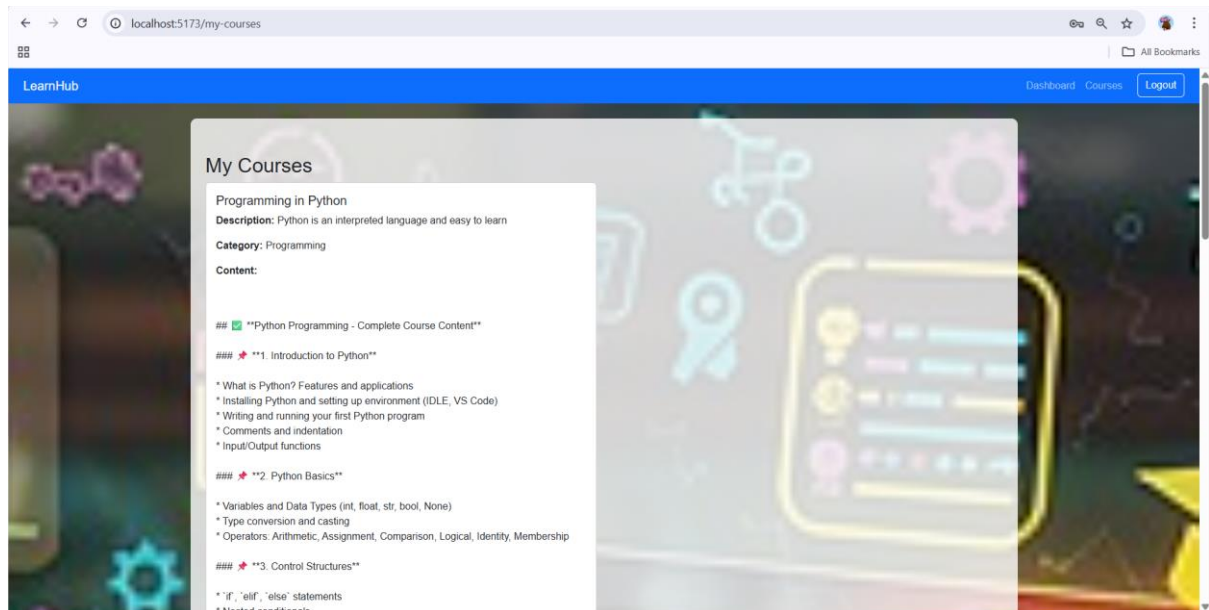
localhost:5173/my-courses

All Bookmarks

LearnHub

Dashboard Courses Logout

My Courses

Programming in Python

**Description:** Python is an interpreted language and easy to learn

**Category:** Programming

**Content:**

## ✅ **Python Programming - Complete Course Content**

### 📌 **1. Introduction to Python**

* What is Python? Features and applications
* Installing Python and setting up environment (IDLE, VS Code)
* Writing and running your first Python program
* Comments and indentation
* Input/Output functions

### 📌 **2. Python Basics**

* Variables and Data Types (int, float, str, bool, None)
* Type conversion and casting
* Operators: Arithmetic, Assignment, Comparison, Logical, Identity, Membership

### 📌 **3. Control Structures**

* `if`, `elif`, `else` statements
* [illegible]